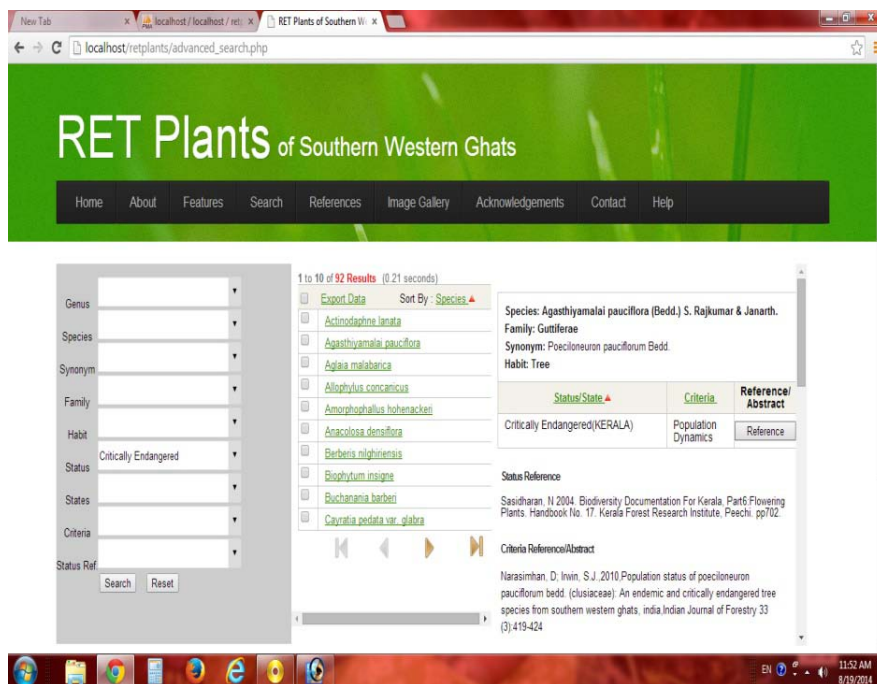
New Tab
localhost / localhost / ret
RET Plants of Southern W

localhost/retplants/advanced_search.php

RET Plants of Southern Western Ghats

Home About Features Search References Image Gallery Acknowledgements Contact Help

Genus
Species
Synonym
Family
Habit
Status Critically Endangered
States
Criteria
Status Ref.
Search Reset

1 to 10 of 92 Results (0.21 seconds)
Export Data Sort By : Species
Actinodaphne lanata
Agasthiyamalai pauciflora
Aglaia malabarica
Allophylus concanicus
Amorphophallus hohenackeri
Anacolosa densiflora
Berberis nilghiriensis
Biophytum insigne
Buchanania barberi
Cayratia pedata var. glabra

Species: Agasthiyamalai pauciflora (Bedd.) S. Rajkumar & Janarth.
Family: Guttiferae
Synonym: Poeciloneuron pauciflorum Bedd.
Habit: Tree

| Status/State | Criteria | Reference/ Abstract |
|---|---|---|
| Critically Endangered(KERALA) | Population Dynamics | Reference |

Status Reference

Sasidharan, N 2004. Biodiversity Documentation For Kerala, Part6:Flowering Plants. Handbook No. 17. Kerala Forest Research Institute, Peechi. pp702.

Criteria Reference/Abstract

Narasimhan, D; Irwin, S.J.,2010,Population status of poeciloneuron pauciflorum bedd. (clusiaceae): An endemic and critically endangered tree species from southern western ghats, india,Indian Journal of Forestry 33 (3):419-424

EN 11:52 AM 8/19/2014